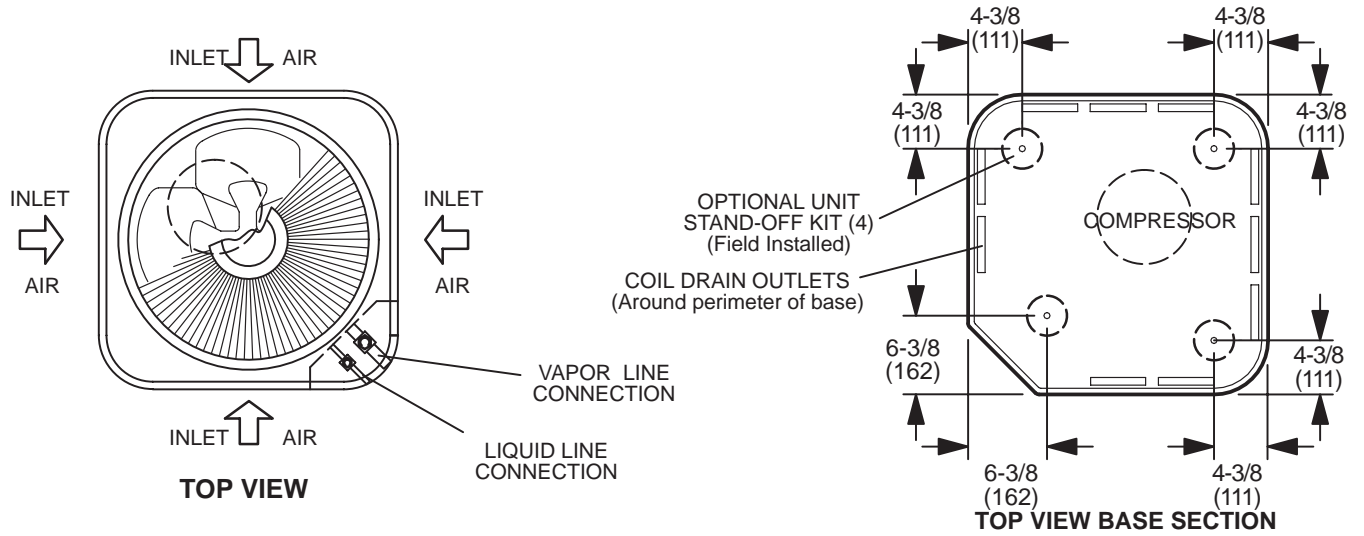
INLET AIR

INLET AIR

INLET AIR

INLET AIR

VAPOR LINE CONNECTION

LIQUID LINE CONNECTION

TOP VIEW

4-3/8 (111)

4-3/8 (111)

4-3/8 (111)

4-3/8 (111)

OPTIONAL UNIT STAND-OFF KIT (4) (Field Installed)

COMPRESSOR

COIL DRAIN OUTLETS (Around perimeter of base)

6-3/8 (162)

4-3/8 (111)

6-3/8 (162)

4-3/8 (111)

TOP VIEW BASE SECTION